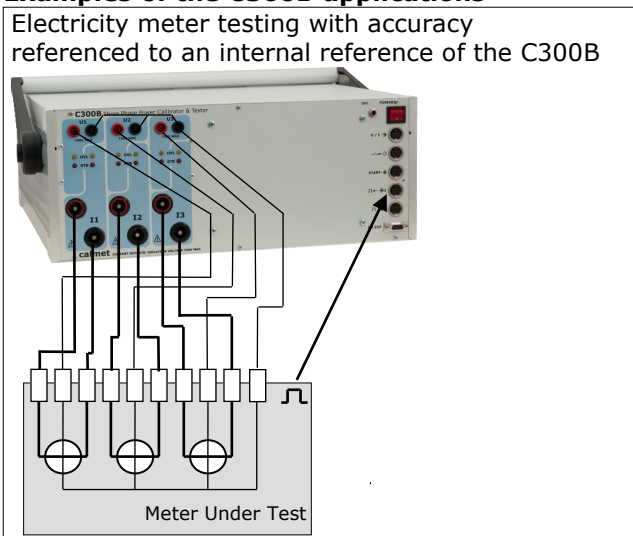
Examples of the C300B applications

Electricity meter testing with accuracy referenced to an internal reference of the C300B

C300B Three Phase Power Calibrator & Tester

U1

U2

U3

I1

I2

I3

POWER

calmet

Meter Under Test